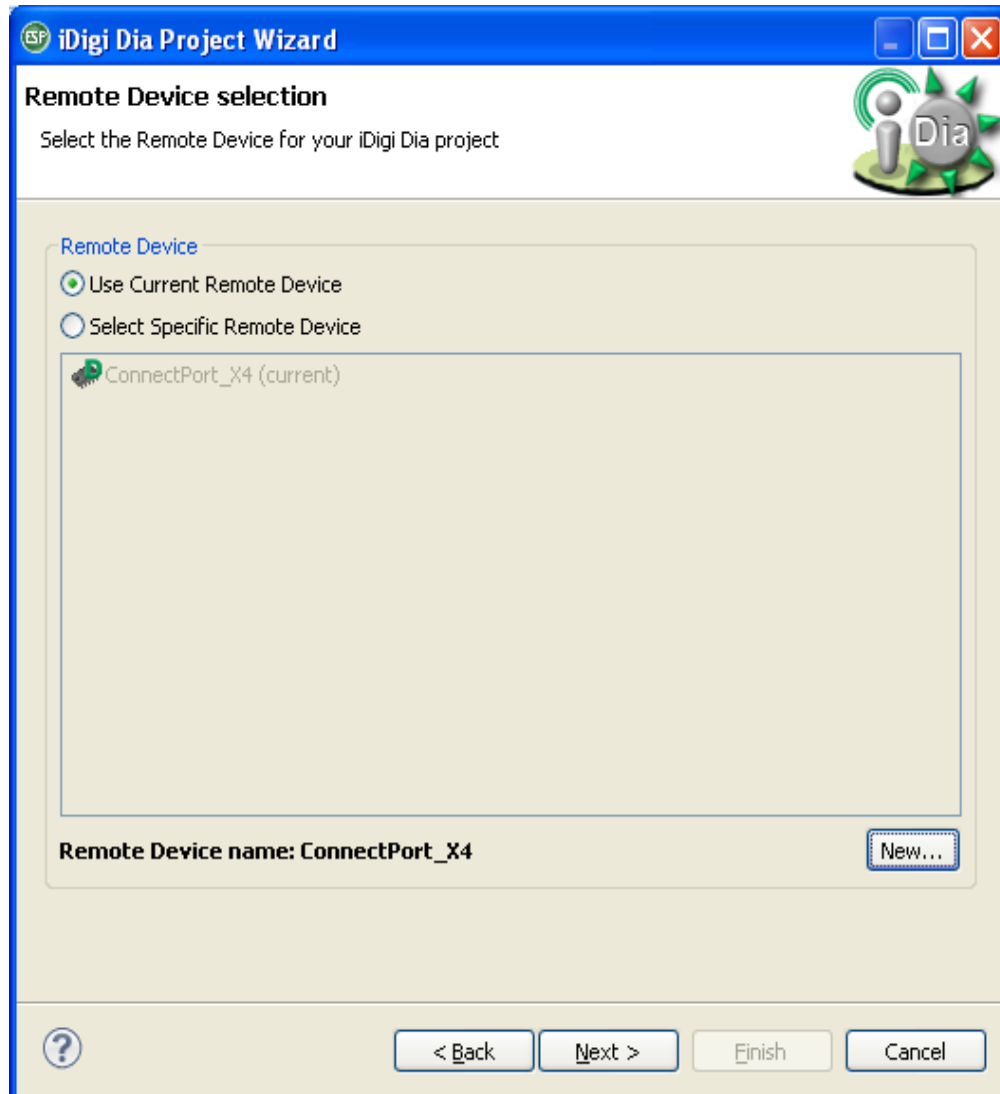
ESP iDigi Dia Project Wizard

Remote Device selection

Select the Remote Device for your iDigi Dia project

iDia

Remote Device

Use Current Remote Device

Select Specific Remote Device

ConnectPort_X4 (current)

Remote Device name: ConnectPort_X4

New...

?

< Back

Next >

Finish

Cancel